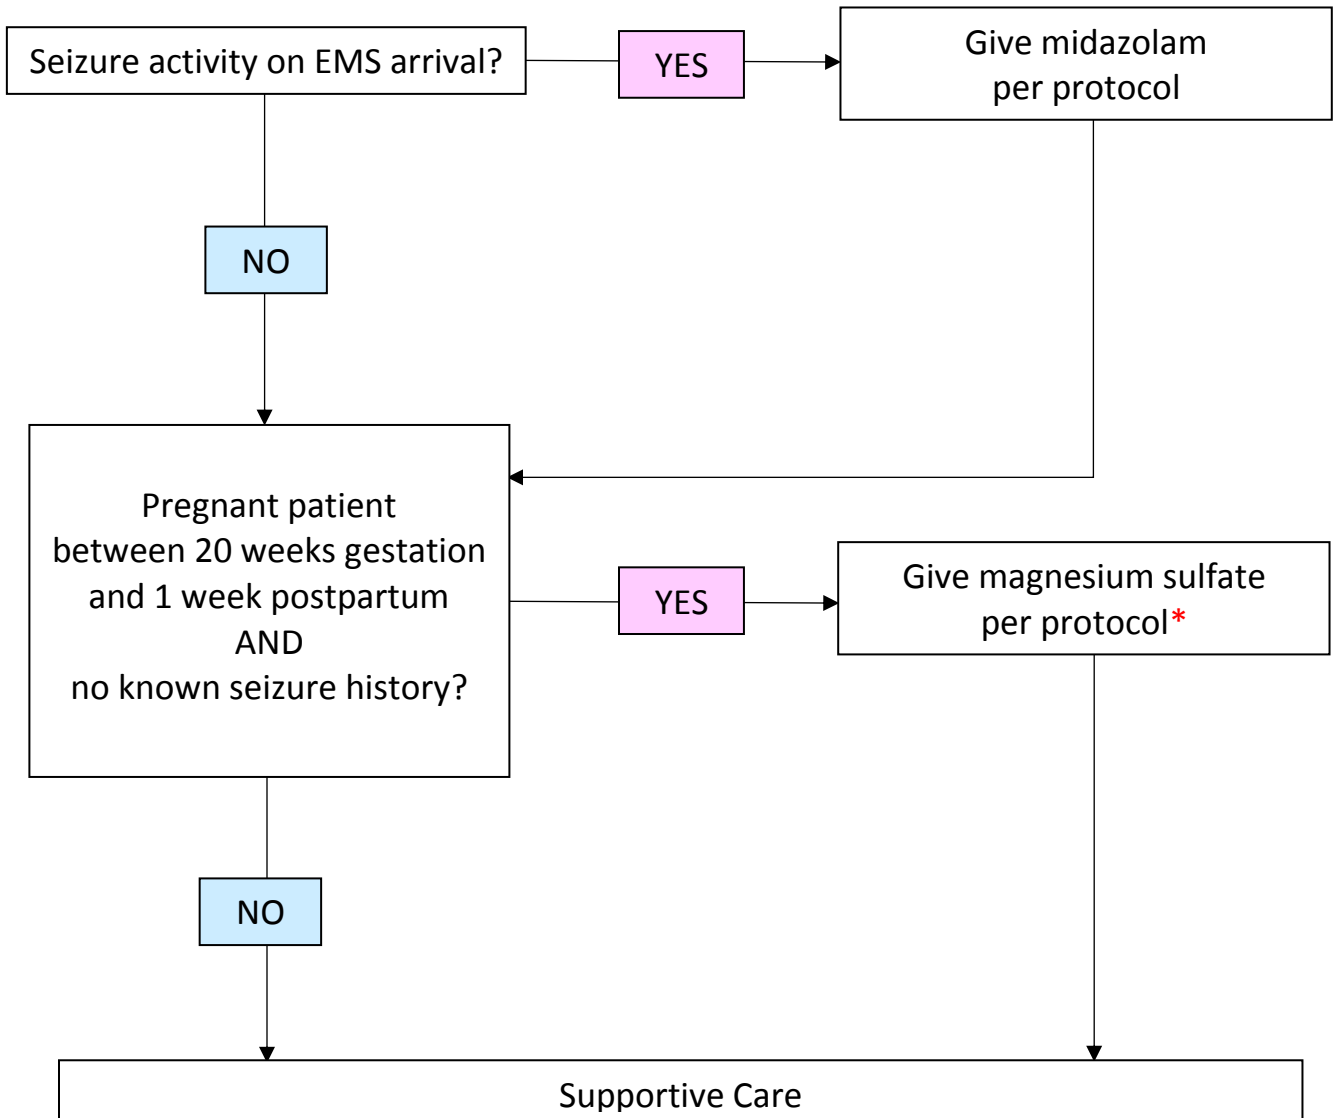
Seizure activity on EMS arrival?

YES

Give midazolam per protocol

NO

Pregnant patient between 20 weeks gestation and 1 week postpartum AND no known seizure history?

YES

Give magnesium sulfate per protocol*

NO

Supportive Care